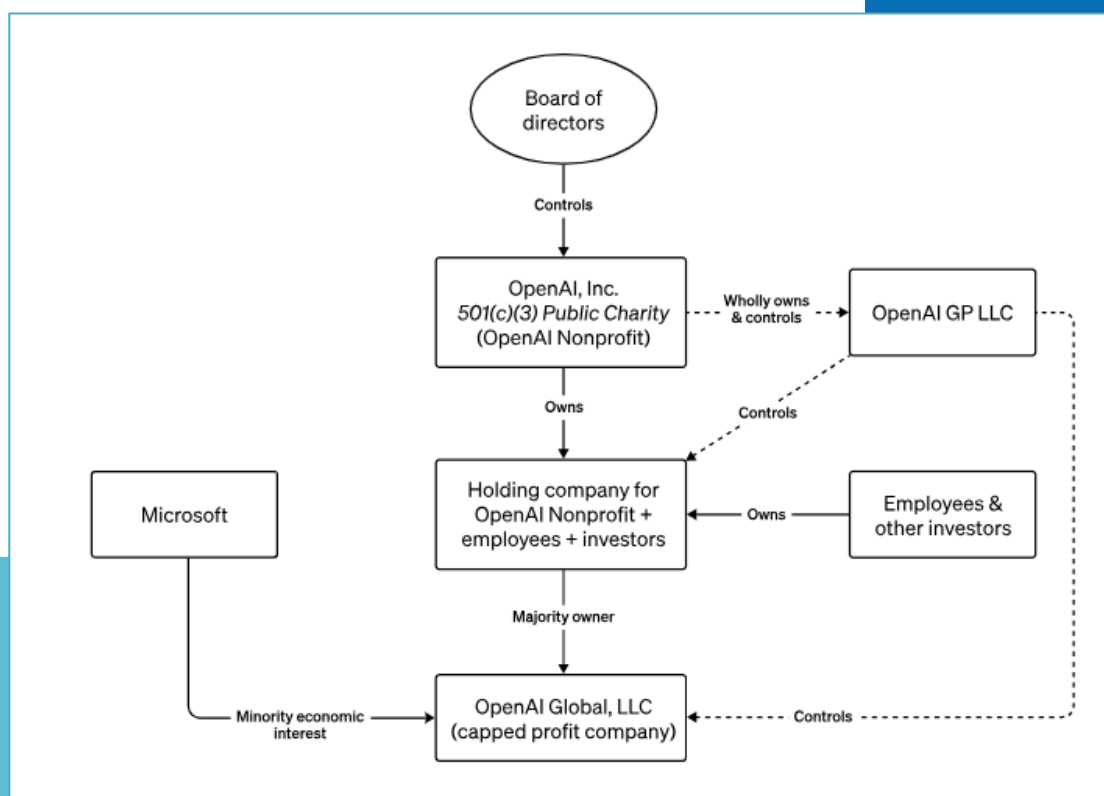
Board of directors

Controls

OpenAI, Inc.
*501(c)(3) Public Charity*
(OpenAI Nonprofit)

Wholly owns & controls

OpenAI GP LLC

Owns

Controls

Microsoft

Holding company for OpenAI Nonprofit + employees + investors

Owns

Employees & other investors

Majority owner

Minority economic interest

OpenAI Global, LLC
(capped profit company)

Controls